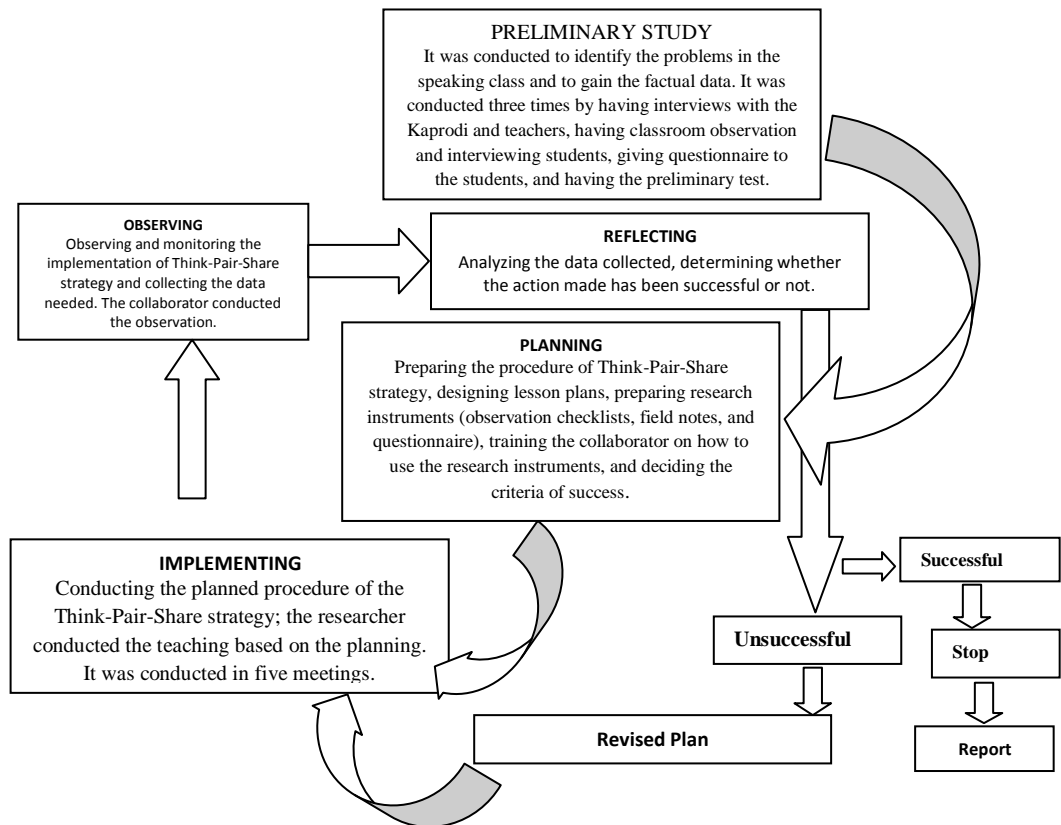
PRELIMINARY STUDY
It was conducted to identify the problems in the speaking class and to gain the factual data. It was conducted three times by having interviews with the Kaprodi and teachers, having classroom observation and interviewing students, giving questionnaire to the students, and having the preliminary test.

OBSERVING
Observing and monitoring the implementation of Think-Pair-Share strategy and collecting the data needed. The collaborator conducted the observation.

REFLECTING
Analyzing the data collected, determining whether the action made has been successful or not.

PLANNING
Preparing the procedure of Think-Pair-Share strategy, designing lesson plans, preparing research instruments (observation checklists, field notes, and questionnaire), training the collaborator on how to use the research instruments, and deciding the criteria of success.

IMPLEMENTING
Conducting the planned procedure of the Think-Pair-Share strategy; the researcher conducted the teaching based on the planning. It was conducted in five meetings.

Successful

Stop

Report

Unsuccessful

Revised Plan